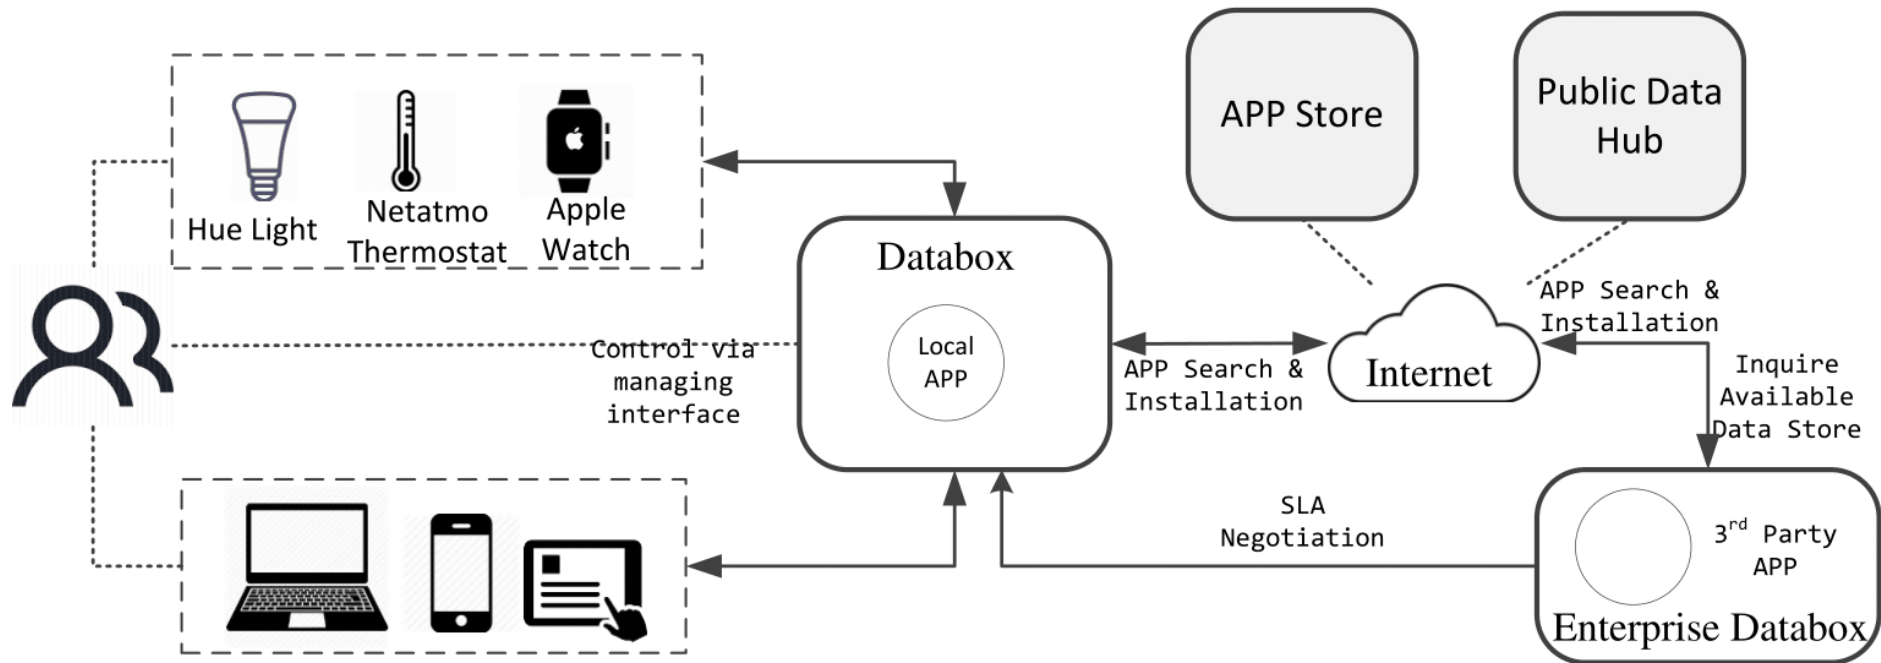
Hue Light
Netatmo Thermostat
Apple Watch

APP Store

Public Data Hub

Databox

Local APP

Control via managing interface

APP Search & Installation

Internet

APP Search & Installation

Inquire Available Data Store

SLA Negotiation

$3^{rd}$ Party APP

Enterprise Databox